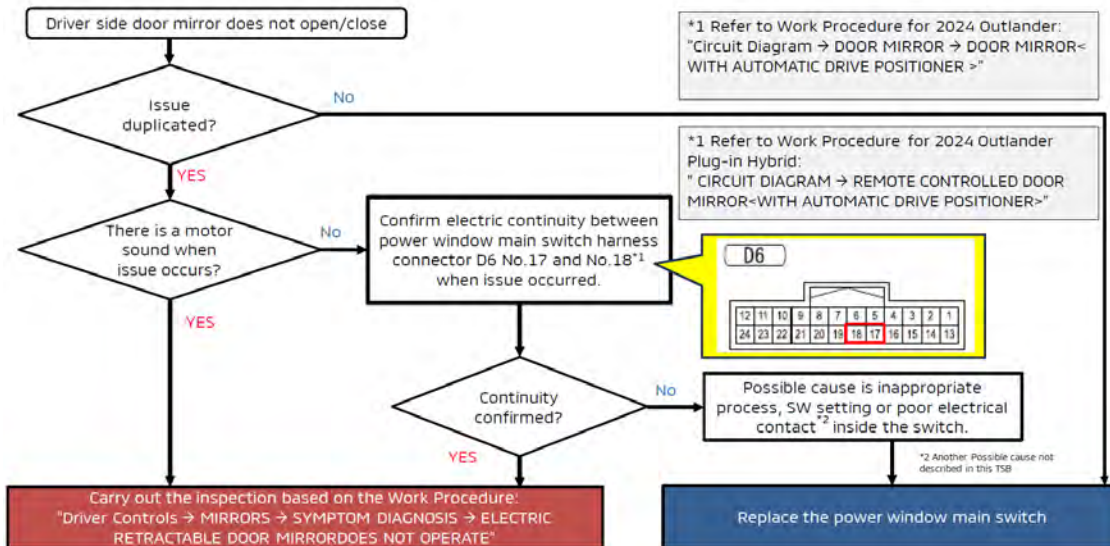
Driver side door mirror does not open/close

*1 Refer to Work Procedure for 2024 Outlander: "Circuit Diagram → DOOR MIRROR → DOOR MIRROR< WITH AUTOMATIC DRIVE POSITIONER >"

Issue duplicated?

No

*1 Refer to Work Procedure for 2024 Outlander Plug-in Hybrid: " CIRCUIT DIAGRAM → REMOTE CONTROLLED DOOR MIRROR<WITH AUTOMATIC DRIVE POSITIONER>"

YES

There is a motor sound when issue occurs?

No

Confirm electric continuity between power window main switch harness connector D6 No.17 and No.18$^{*1}$ when issue occurred.

D6

| 12 | 11 | 10 | 9 | 8 | 7 | 6 | 5 | 4 | 3 | 2 | 1 |
|---|---|---|---|---|---|---|---|---|---|---|---|
| 24 | 23 | 22 | 21 | 20 | 19 | 18 | 17 | 16 | 15 | 14 | 13 |

YES

Continuity confirmed?

No

Possible cause is inappropriate process, SW setting or poor electrical contact$^{*2}$ inside the switch.

*2 Another Possible cause not described in this TSB

YES

Carry out the inspection based on the Work Procedure: "Driver Controls → MIRRORS → SYMPTOM DIAGNOSIS → ELECTRIC RETRACTABLE DOOR MIRRORDOES NOT OPERATE"

Replace the power window main switch